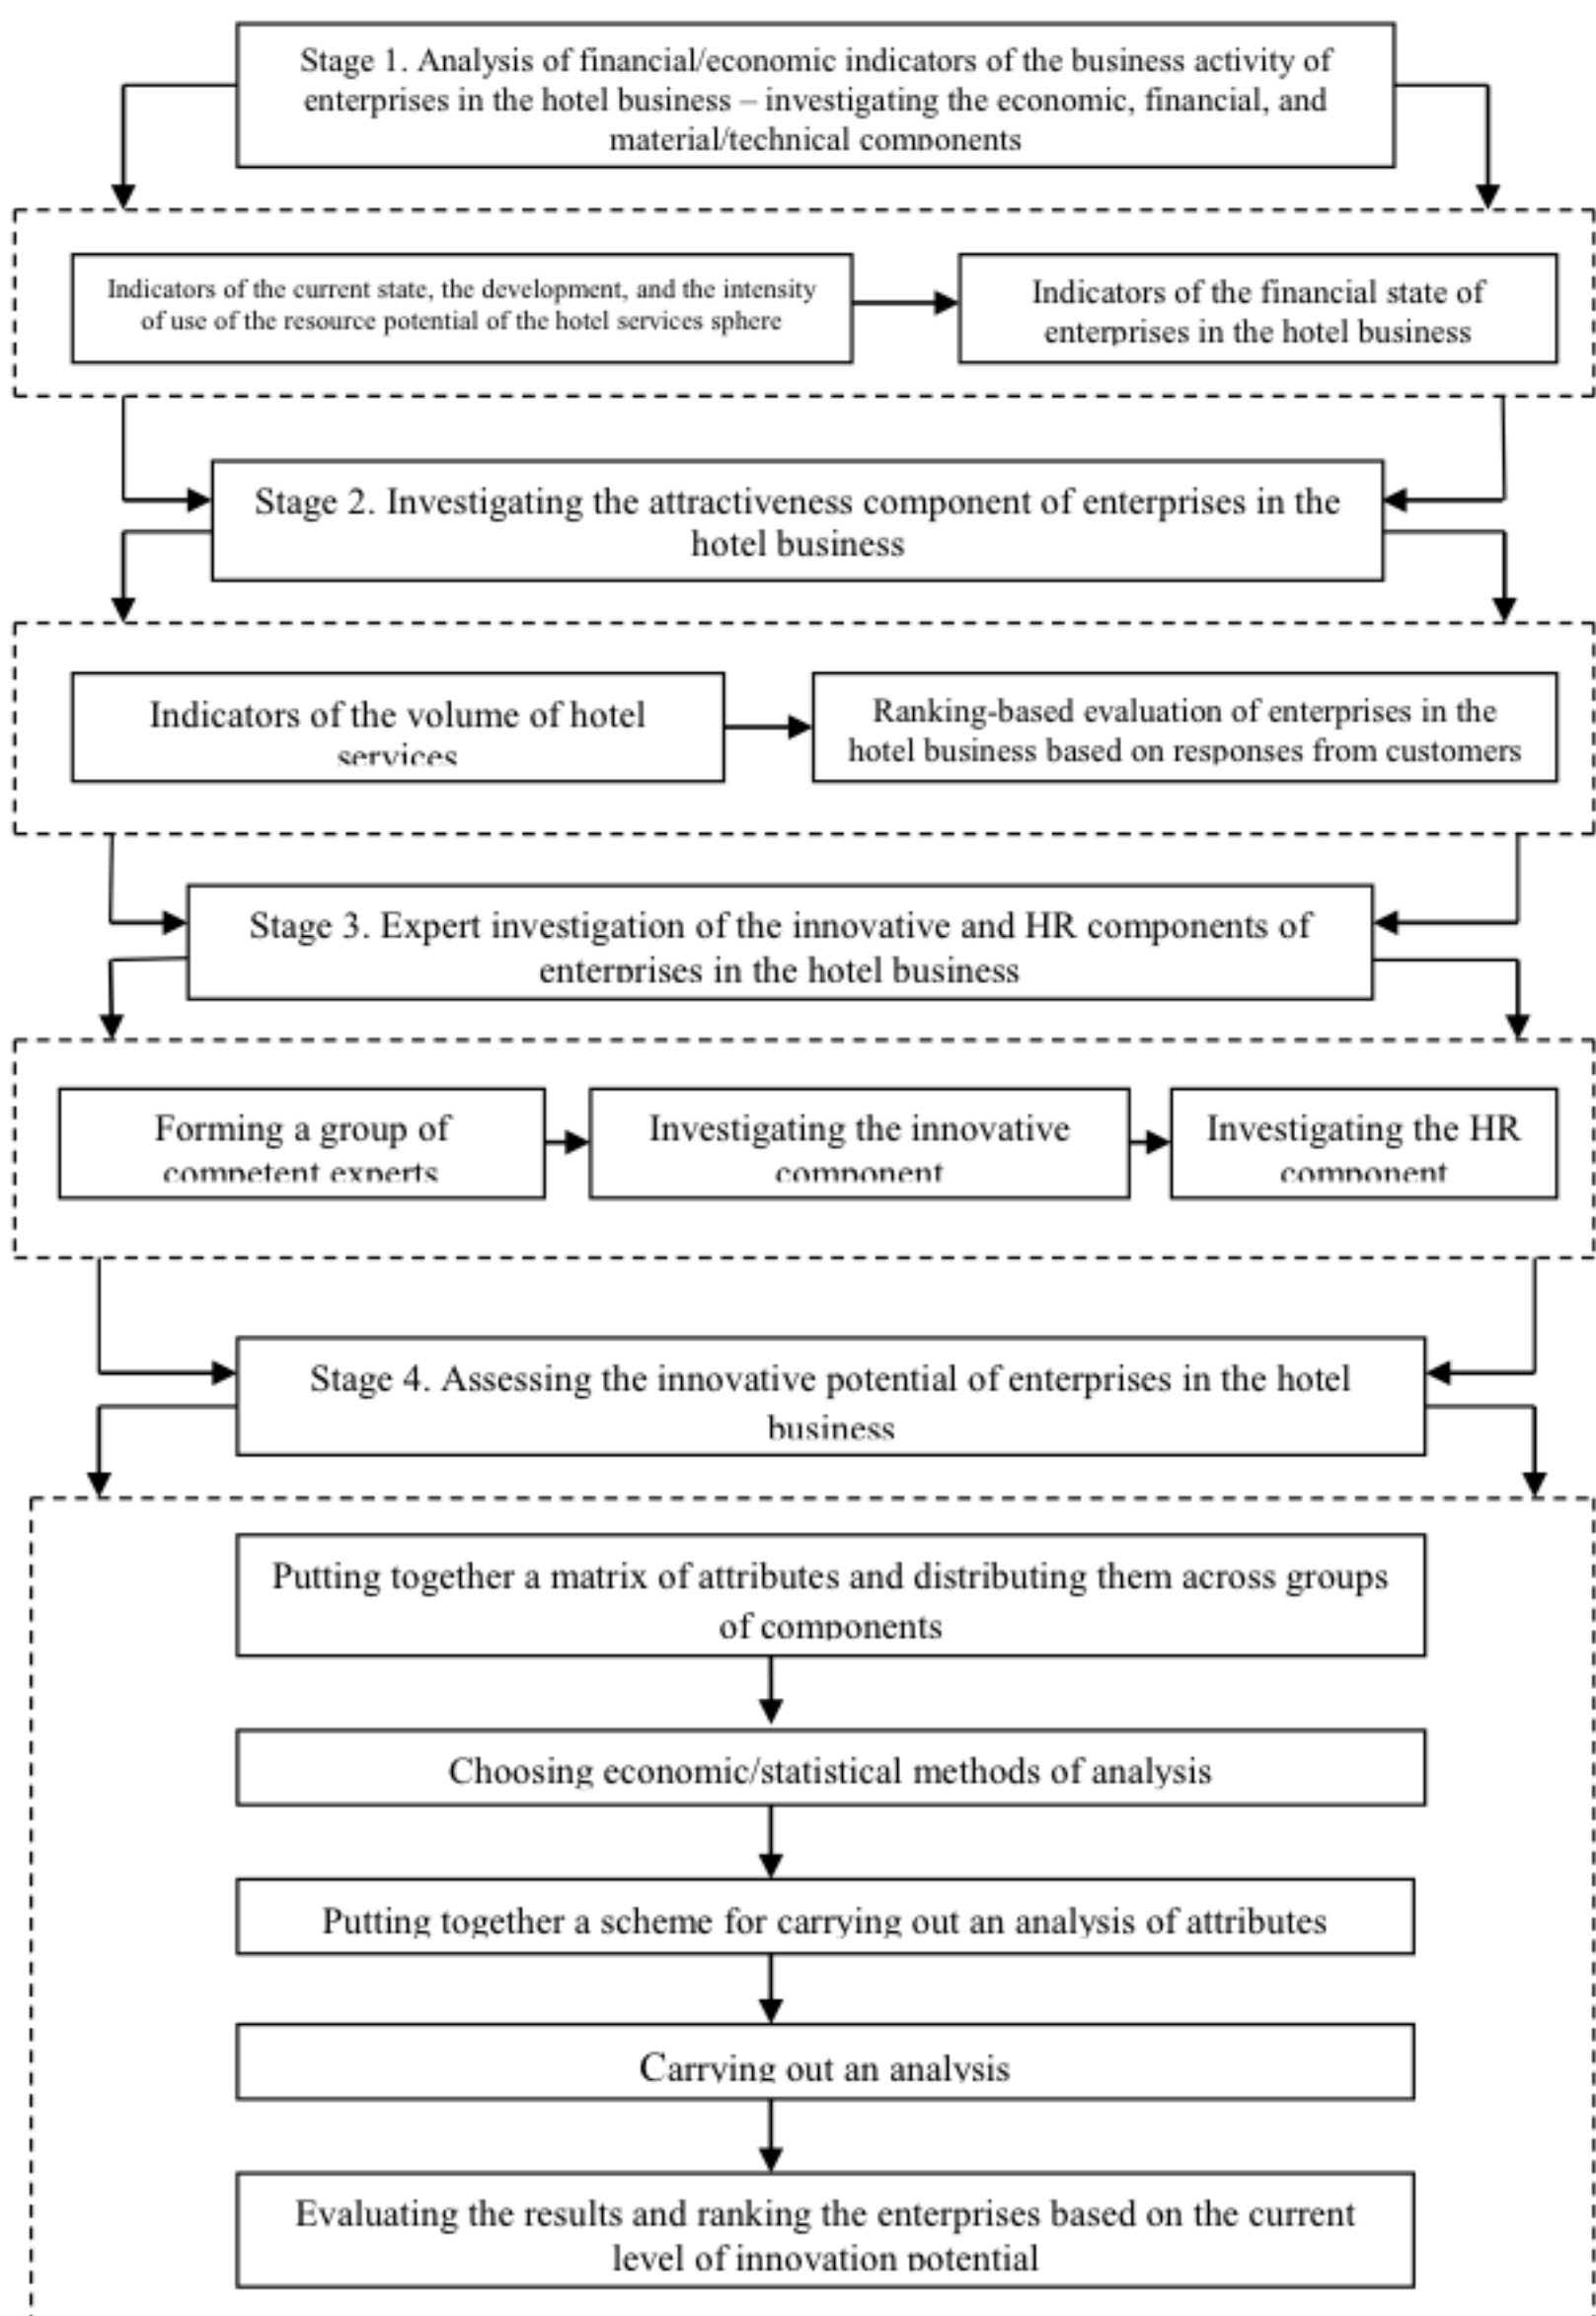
Stage 1. Analysis of financial/economic indicators of the business activity of enterprises in the hotel business – investigating the economic, financial, and material/technical components

Indicators of the current state, the development, and the intensity of use of the resource potential of the hotel services sphere

Indicators of the financial state of enterprises in the hotel business

Stage 2. Investigating the attractiveness component of enterprises in the hotel business

Indicators of the volume of hotel services

Ranking-based evaluation of enterprises in the hotel business based on responses from customers

Stage 3. Expert investigation of the innovative and HR components of enterprises in the hotel business

Forming a group of competent experts

Investigating the innovative component

Investigating the HR component

Stage 4. Assessing the innovative potential of enterprises in the hotel business

Putting together a matrix of attributes and distributing them across groups of components

Choosing economic/statistical methods of analysis

Putting together a scheme for carrying out an analysis of attributes

Carrying out an analysis

Evaluating the results and ranking the enterprises based on the current level of innovation potential